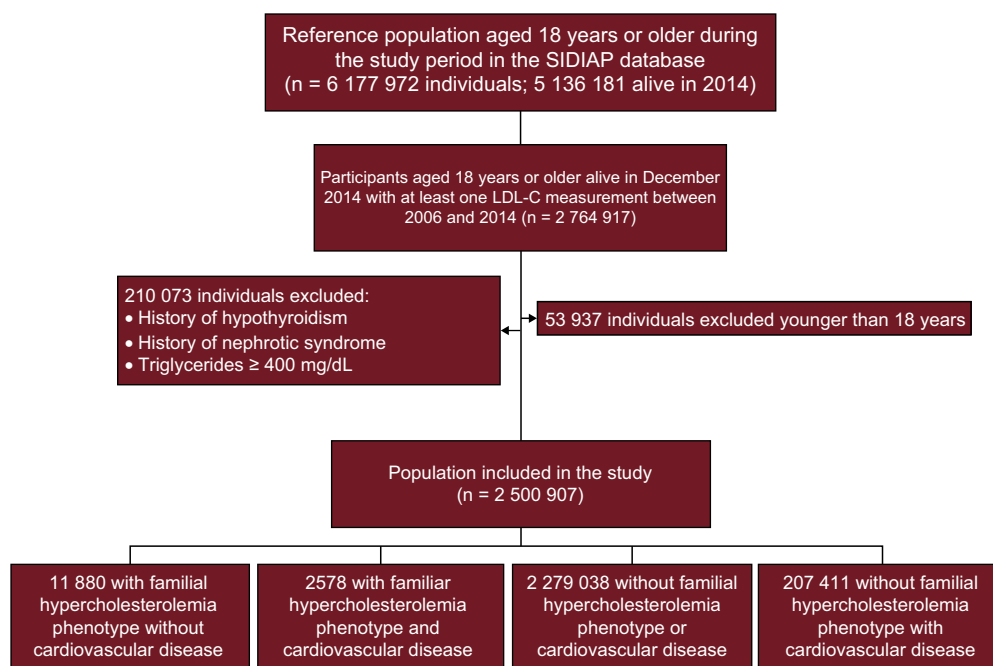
Reference population aged 18 years or older during the study period in the SIDIAP database (n = 6 177 972 individuals; 5 136 181 alive in 2014)

Participants aged 18 years or older alive in December 2014 with at least one LDL-C measurement between 2006 and 2014 (n = 2 764 917)

210 073 individuals excluded:
• History of hypothyroidism
• History of nephrotic syndrome
• Triglycerides ≥ 400 mg/dL

53 937 individuals excluded younger than 18 years

Population included in the study (n = 2 500 907)

11 880 with familial hypercholesterolemia phenotype without cardiovascular disease

2578 with familiar hypercholesterolemia phenotype and cardiovascular disease

2 279 038 without familial hypercholesterolemia phenotype or cardiovascular disease

207 411 without familial hypercholesterolemia phenotype with cardiovascular disease